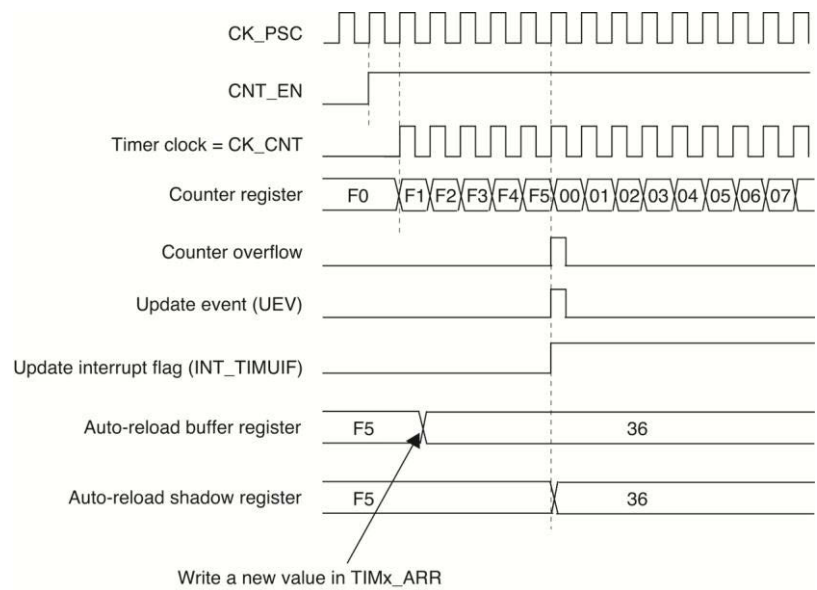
CK_PSC

CNT_EN

Timer clock = CK_CNT

Counter register F0 F1 F2 F3 F4 F5 00 01 02 03 04 05 06 07

Counter overflow

Update event (UEV)

Update interrupt flag (INT_TIMUIF)

Auto-reload buffer register F5 36

Auto-reload shadow register F5 36

Write a new value in TIMx_ARR